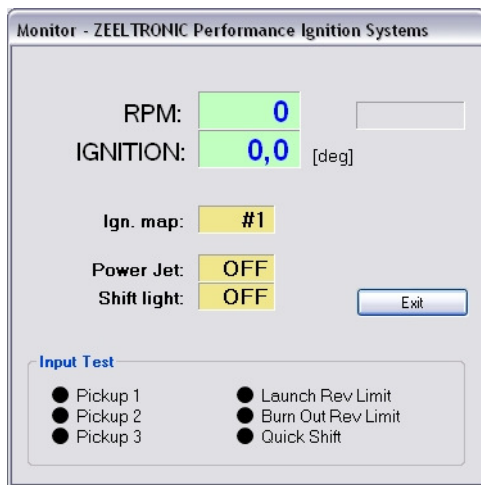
Monitor - ZEELTRONIC Performance Ignition Systems

RPM: 0
IGNITION: 0,0 [deg]

Ign. map: #1

Power Jet: OFF
Shift light: OFF

Exit

Input Test

Pickup 1
Pickup 2
Pickup 3

Launch Rev Limit
Burn Out Rev Limit
Quick Shift